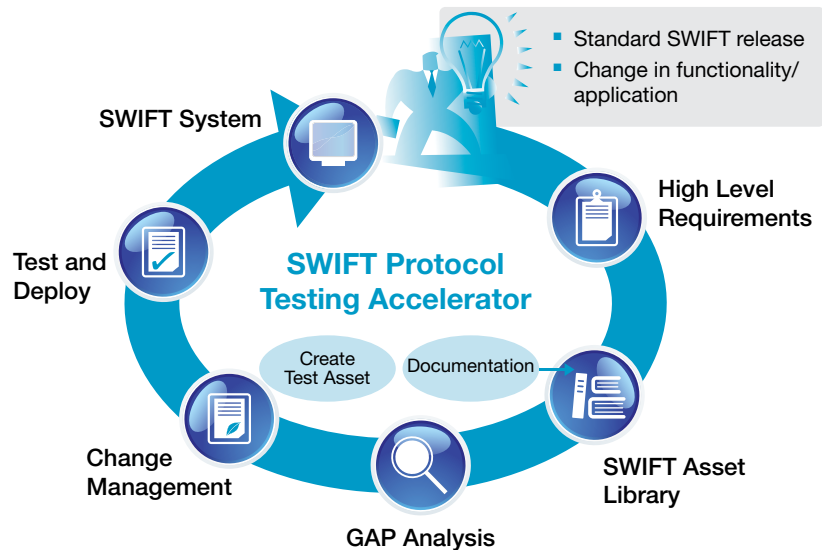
- Standard SWIFT release
- Change in functionality/ application

SWIFT System

High Level Requirements

Test and Deploy

SWIFT Protocol Testing Accelerator

Create Test Asset

Documentation

SWIFT Asset Library

Change Management

GAP Analysis